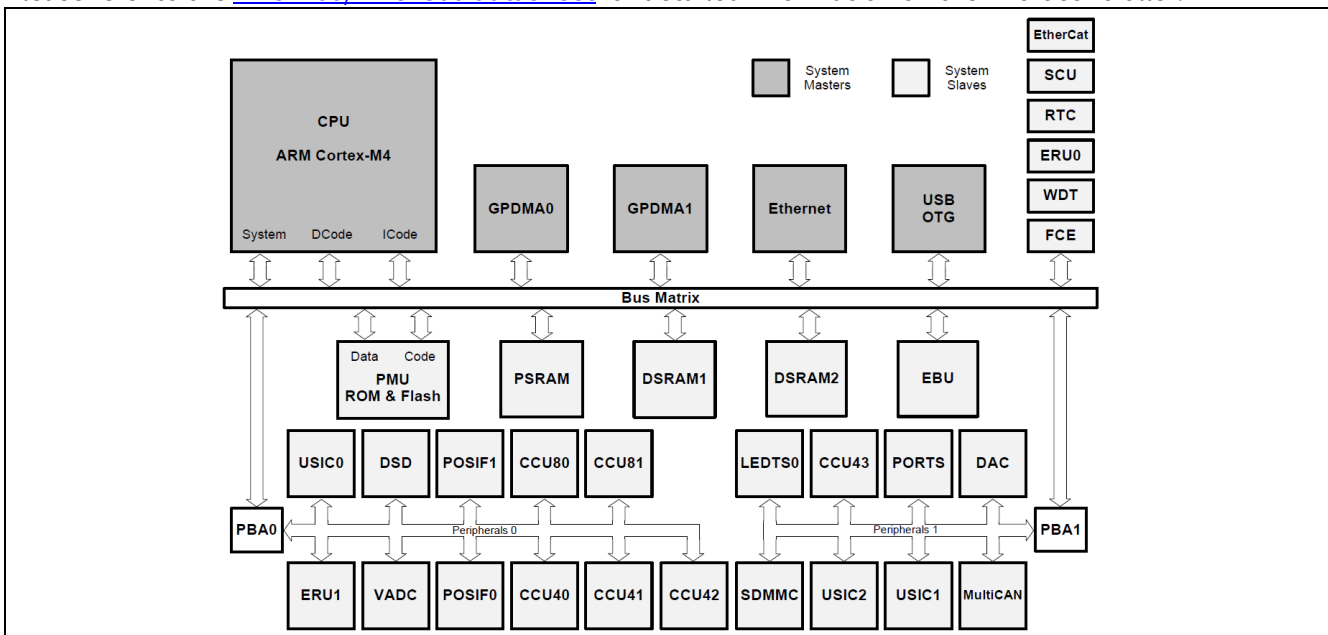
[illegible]

System Masters

System Slaves

EtherCat

SCU

RTC

ERU0

WDT

FCE

CPU

ARM Cortex-M4

System DCode ICode

GPDMA0

GPDMA1

Ethernet

USB OTG

Bus Matrix

Data Code

PMU ROM & Flash

PSRAM

DSRAM1

DSRAM2

EBU

USIC0

DSD

POSIF1

CCU80

CCU81

LEDTS0

CCU43

PORTS

DAC

PBA0

Peripherals 0

Peripherals 1

PBA1

ERU1

VADC

POSIF0

CCU40

CCU41

CCU42

SDMMC

USIC2

USIC1

MultiCAN